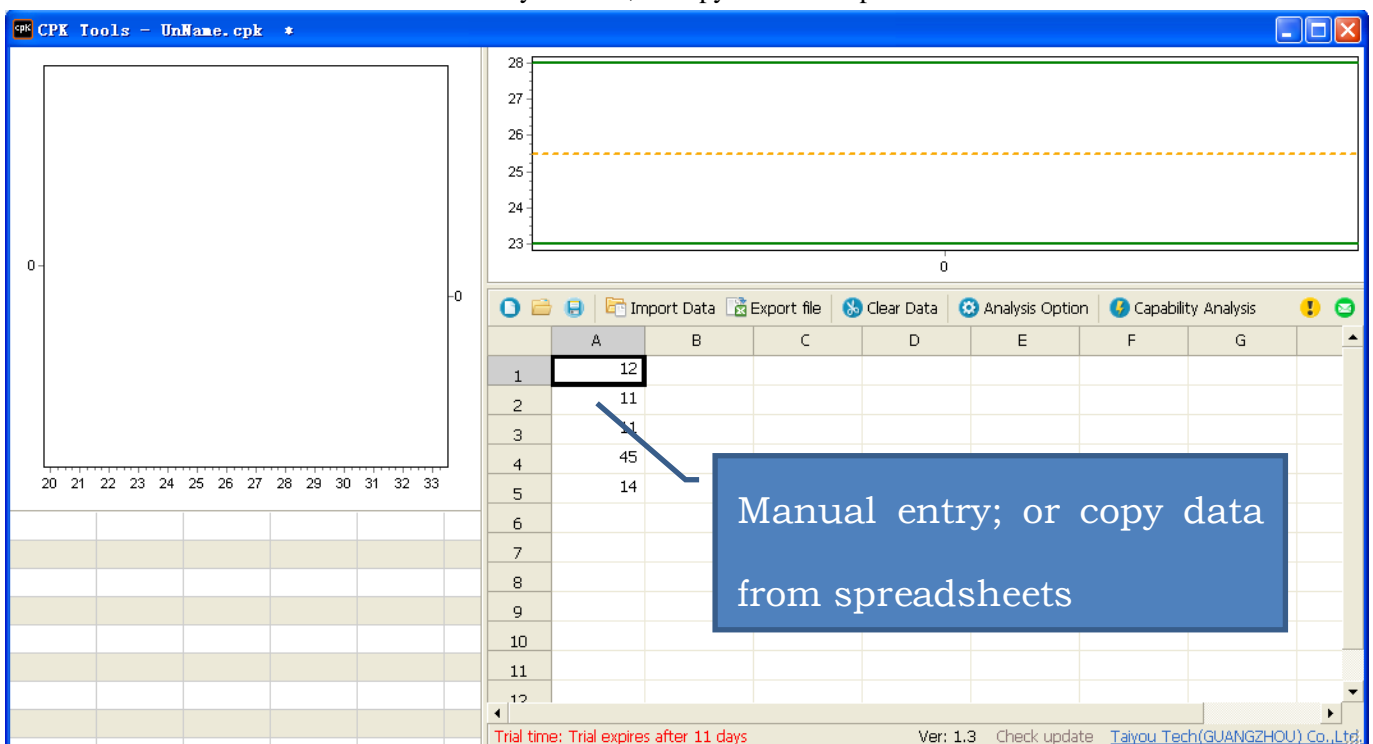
CPK Tools - UnName.cpk *

28
27
26
25
24
23
0

0
0
20 21 22 23 24 25 26 27 28 29 30 31 32 33

Import Data Export file Clear Data Analysis Option Capability Analysis

| | A | B | C | D | E | F | G |
|---|---|---|---|---|---|---|---|
| 1 | 12 | | | | | | |
| 2 | 11 | | | | | | |
| 3 | 11 | | | | | | |
| 4 | 45 | | | | | | |
| 5 | 14 | | | | | | |
| 6 | | | | | | | |
| 7 | | | | | | | |
| 8 | | | | | | | |
| 9 | | | | | | | |
| 10 | | | | | | | |
| 11 | | | | | | | |
| 12 | | | | | | | |

Manual entry; or copy data from spreadsheets

Trial time: Trial expires after 11 days Ver: 1.3 Check update Taiyou Tech(GUANGZHOU) Co.,Ltd.